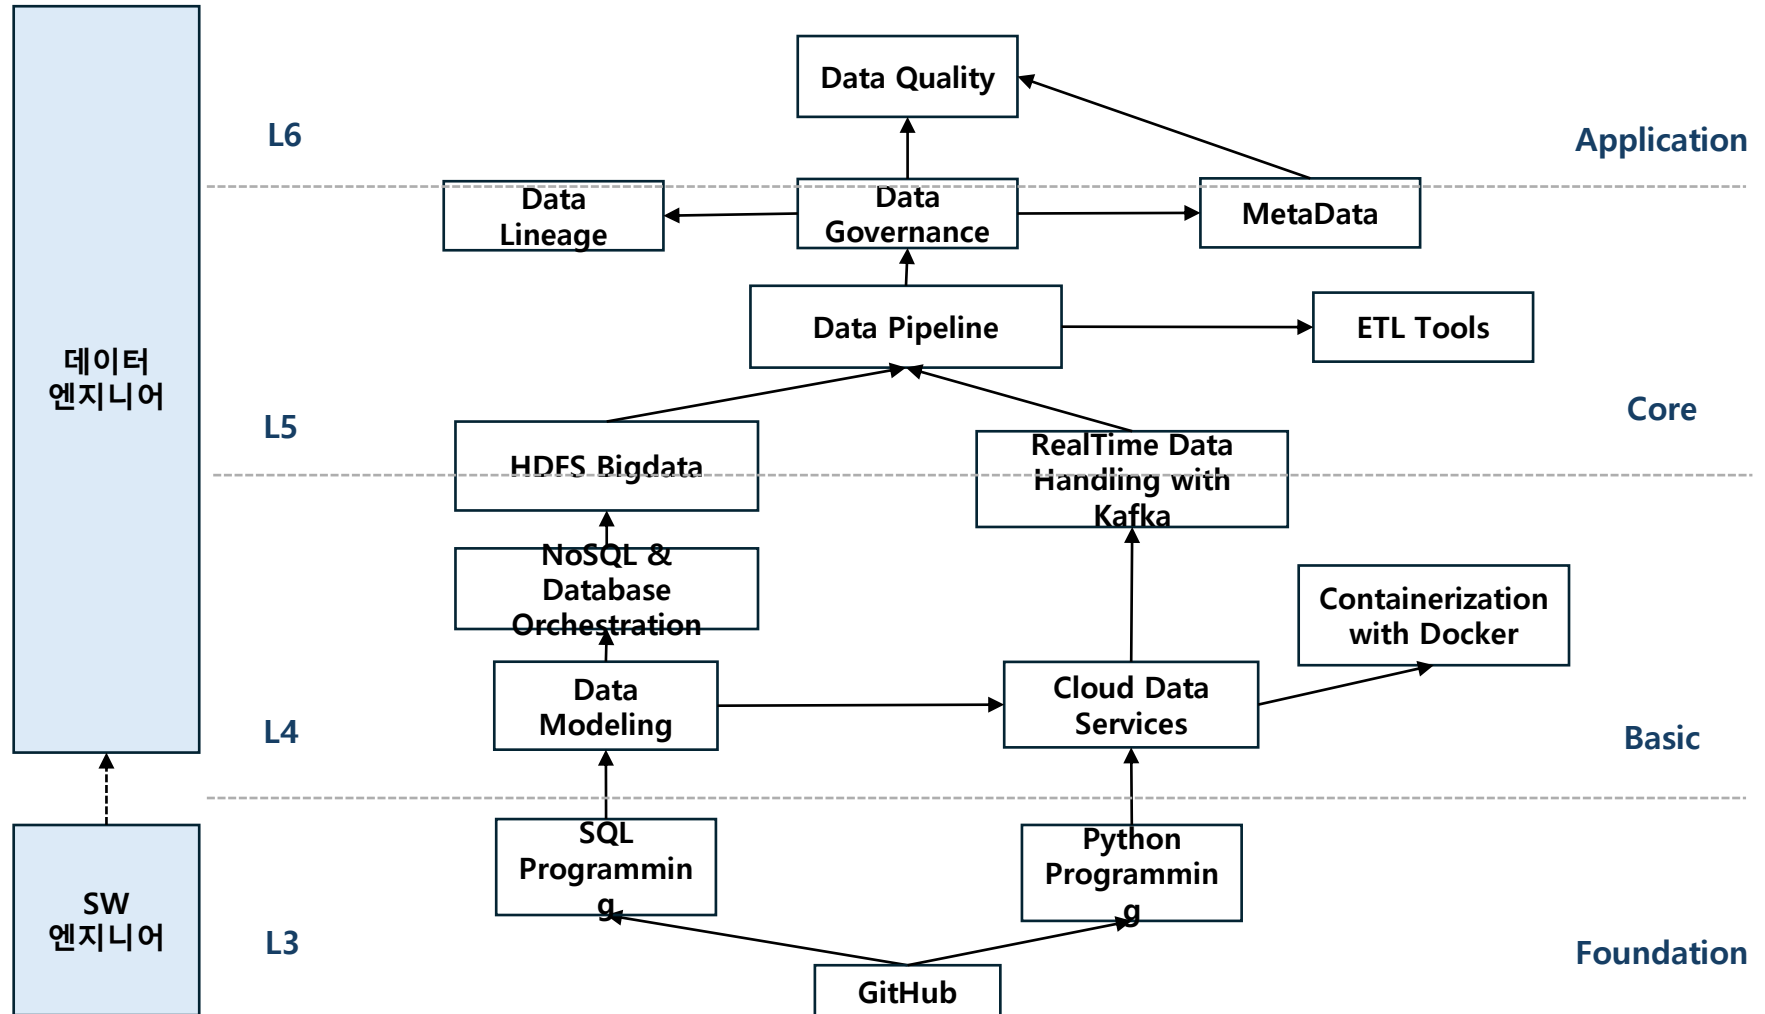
데이터 엔지니어

SW 엔지니어

L6

L5

L4

L3

Application

Core

Basic

Foundation

Data Quality

Data Lineage

Data Governance

MetaData

Data Pipeline

ETL Tools

HDFS Bigdata

RealTime Data Handling with Kafka

NoSQL & Database Orchestration

Containerization with Docker

Data Modeling

Cloud Data Services

SQL Programmin g

Python Programmin g

GitHub